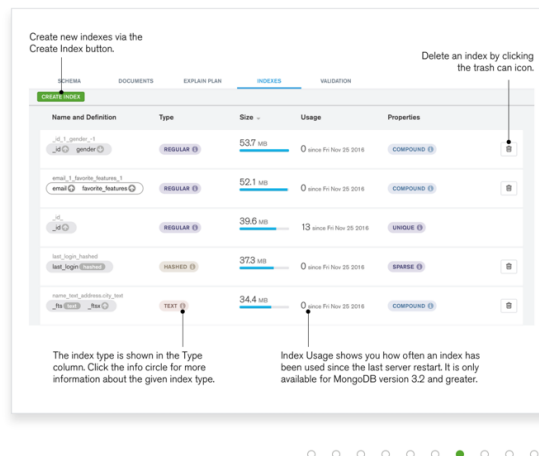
Create new indexes via the Create Index button.

Delete an index by clicking the trash can icon.

SCHEMA DOCUMENTS EXPLAIN PLAN INDEXES VALIDATION

CREATE INDEX

| Name and Definition | Type | Size | Usage | Properties |
|---|---|---|---|---|
| _id_1_gender_-1 _id gender | REGULAR | 53.7 MB | 0 since Fri Nov 25 2016 | COMPOUND |
| email_1_favorite_features_1 email favorite_features | REGULAR | 52.1 MB | 0 since Fri Nov 25 2016 | COMPOUND |
| _id_ _id | REGULAR | 39.6 MB | 13 since Fri Nov 25 2016 | UNIQUE |
| last_login_hashed last_login hashed | HASHED | 37.3 MB | 0 since Fri Nov 25 2016 | SPARSE |
| name_text_address.city_text _fts text _ftsx | TEXT | 34.4 MB | 0 since Fri Nov 25 2016 | COMPOUND |

The index type is shown in the Type column. Click the info circle for more information about the given index type.

Index Usage shows you how often an index has been used since the last server restart. It is only available for MongoDB version 3.2 and greater.